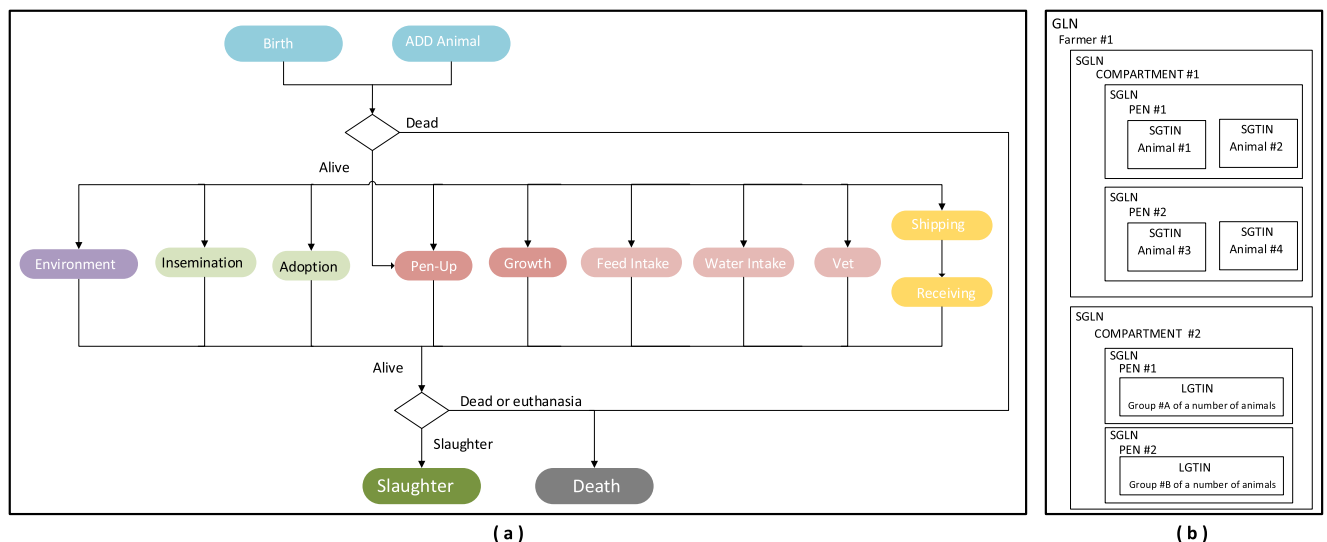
Birth

ADD Animal

Dead

Alive

Environment

Insemination

Adoption

Pen-Up

Growth

Feed Intake

Water Intake

Vet

Shipping

Receiving

Alive

Dead or euthanasia

Slaughter

Slaughter

Death

( a )

GLN
Farmer #1

SGLN
COMPARTMENT #1

SGLN
PEN #1

SGTIN
Animal #1

SGTIN
Animal #2

SGLN
PEN #2

SGTIN
Animal #3

SGTIN
Animal #4

SGLN
COMPARTMENT #2

SGLN
PEN #1

LGTIN
Group #A of a number of animals

SGLN
PEN #2

LGTIN
Group #B of a number of animals

( b )